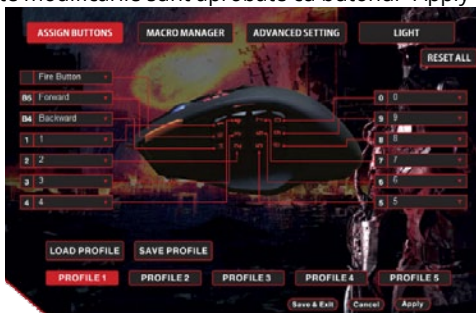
modificarile sunt aprobate cu butonul "Apply"

ASSIGN BUTTONS
MACRO MANAGER
ADVANCED SETTING
LIGHT
RESET ALL

Fire Button
B5 Forward
B4 Backward
1 1
2 2
3 3
4 4

0 0
9 9
8 8
7 7
6 6
5 5

LOAD PROFILE
SAVE PROFILE

PROFILE 1
PROFILE 2
PROFILE 3
PROFILE 4
PROFILE 5

Save & Exit
Cancel
Apply